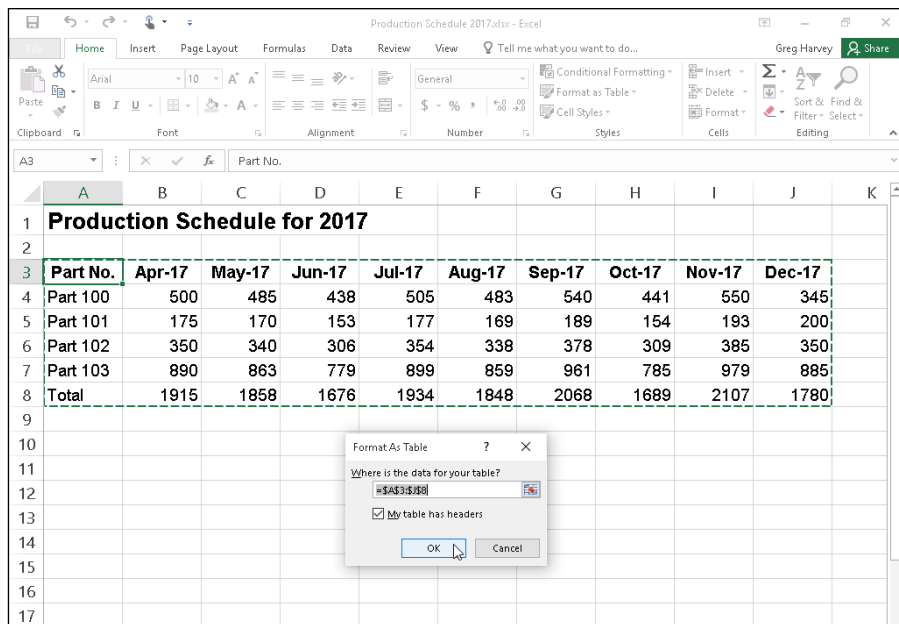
Production Schedule 2017.xlsx - Excel

File Home Insert Page Layout Formulas Data Review View Tell me what you want to do... Greg Harvey Share

Paste
Clipboard

Arial 10 A A
B I U
Font

Alignment

General
$ - % , .00 .00
Number

Conditional Formatting
Format as Table
Cell Styles
Styles

Insert
Delete
Format
Cells

Sort & Filter
Find & Select
Editing

A3 Part No.

| | A | B | C | D | E | F | G | H | I | J | K |
|---|---|---|---|---|---|---|---|---|---|---|---|
| 1 | Production Schedule for 2017 | | | | | | | | | | |
| 2 | | | | | | | | | | | |
| 3 | Part No. | Apr-17 | May-17 | Jun-17 | Jul-17 | Aug-17 | Sep-17 | Oct-17 | Nov-17 | Dec-17 | |
| 4 | Part 100 | 500 | 485 | 438 | 505 | 483 | 540 | 441 | 550 | 345 | |
| 5 | Part 101 | 175 | 170 | 153 | 177 | 169 | 189 | 154 | 193 | 200 | |
| 6 | Part 102 | 350 | 340 | 306 | 354 | 338 | 378 | 309 | 385 | 350 | |
| 7 | Part 103 | 890 | 863 | 779 | 899 | 859 | 961 | 785 | 979 | 885 | |
| 8 | Total | 1915 | 1858 | 1676 | 1934 | 1848 | 2068 | 1689 | 2107 | 1780 | |
| 9 | | | | | | | | | | | |
| 10 | | | | | | | | | | | |
| 11 | | | | | | | | | | | |
| 12 | | | | | | | | | | | |
| 13 | | | | | | | | | | | |
| 14 | | | | | | | | | | | |
| 15 | | | | | | | | | | | |
| 16 | | | | | | | | | | | |
| 17 | | | | | | | | | | | |

Format As Table ? ×
Where is the data for your table?
=$A$3:$J$8
My table has headers
OK Cancel